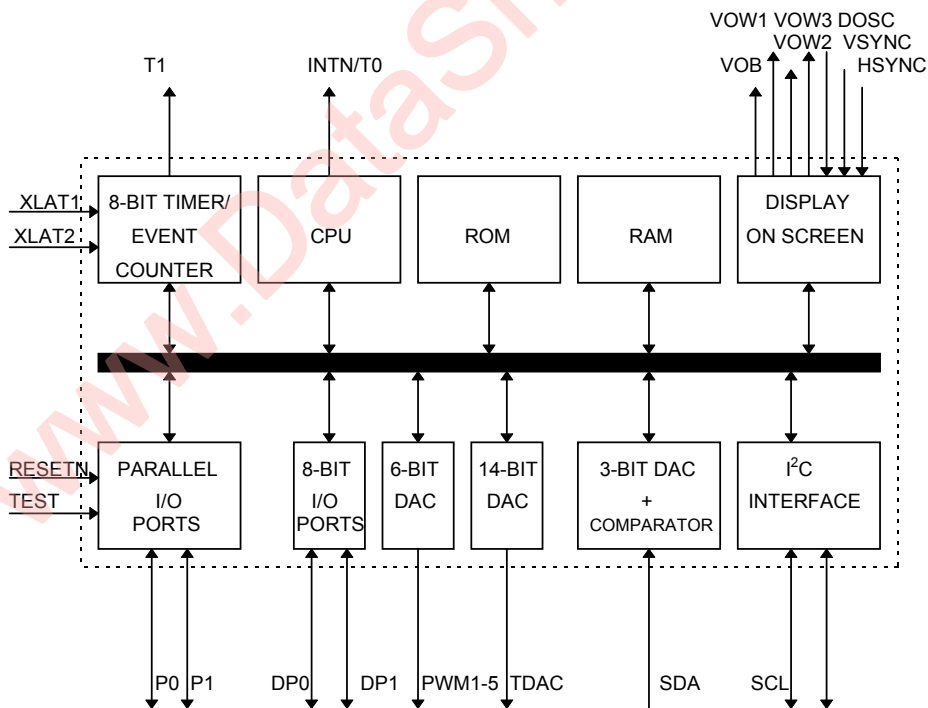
VOW1 VOW3 DOSC
VOW2 VSYNC
VOB
HSYNC
T1
INTN/T0
XLAT1
XLAT2
8-BIT TIMER/ EVENT COUNTER
CPU
ROM
RAM
DISPLAY ON SCREEN
RESETN
TEST
PARALLEL I/O PORTS
8-BIT I/O PORTS
6-BIT DAC
14-BIT DAC
3-BIT DAC + COMPARATOR
I$^2$C INTERFACE
P0 P1
DP0
DP1
PWM1-5
TDAC
SDA
SCL
www.DataSheet